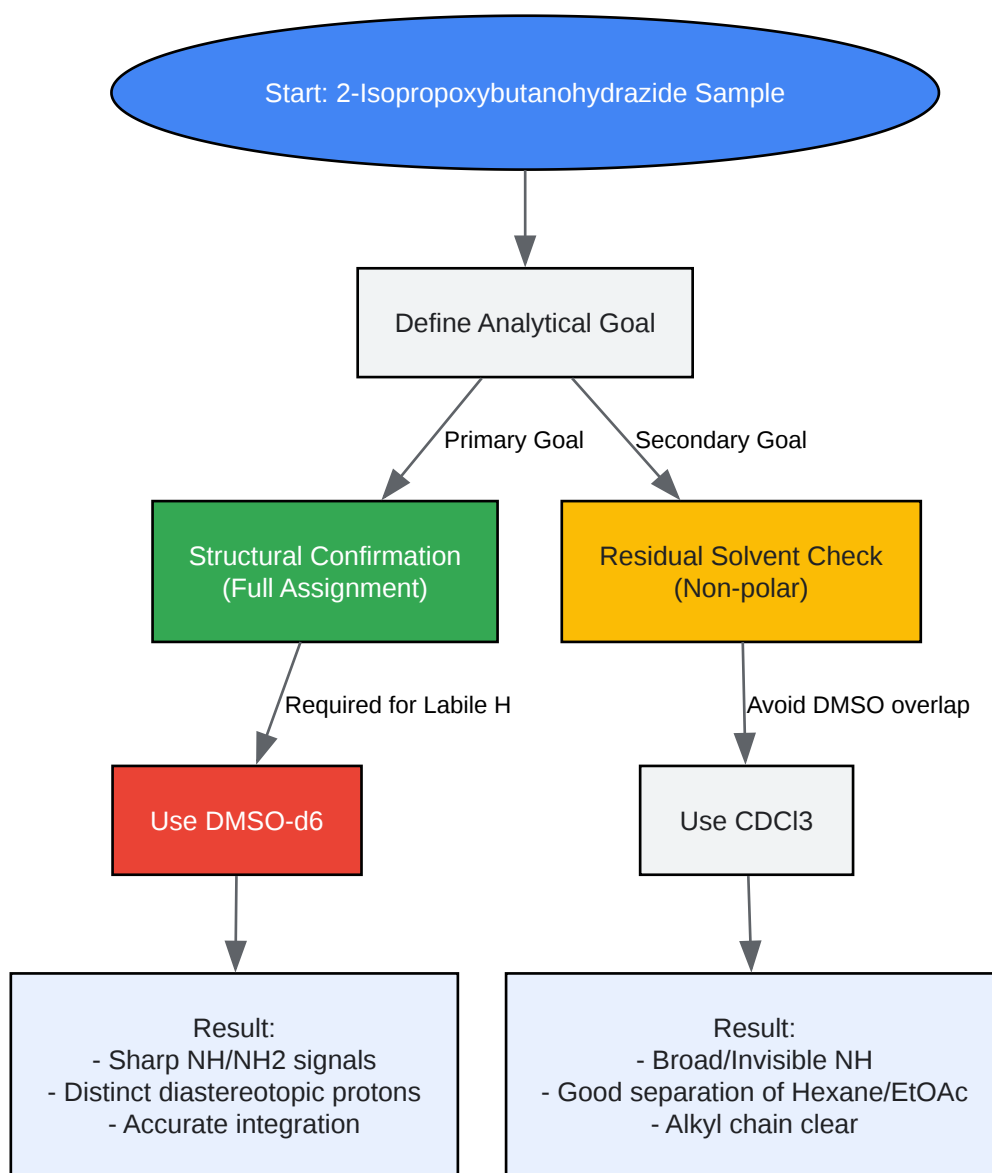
Start: 2-Isopropoxybutanohydrazide Sample

Define Analytical Goal

Primary Goal

Secondary Goal

Structural Confirmation (Full Assignment)

Residual Solvent Check (Non-polar)

Required for Labile H

Avoid DMSO overlap

Use DMSO-d6

Use CDCl3

Result:
- Sharp NH/NH2 signals
- Distinct diastereotopic protons
- Accurate integration

Result:
- Broad/Invisible NH
- Good separation of Hexane/EtOAc
- Alkyl chain clear